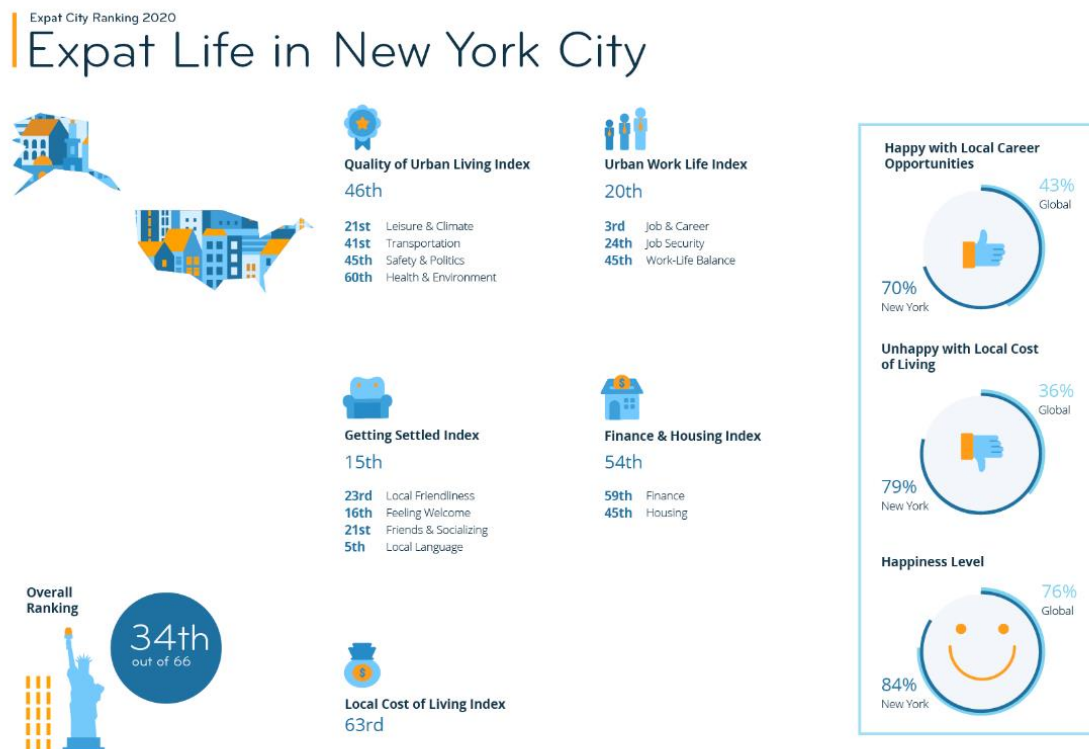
Expat City Ranking 2020

Expat Life in New York City

Quality of Urban Living Index
46th

21st Leisure & Climate
41st Transportation
45th Safety & Politics
60th Health & Environment

Urban Work Life Index
20th

3rd Job & Career
24th Job Security
45th Work-Life Balance

Getting Settled Index
15th

23rd Local Friendliness
16th Feeling Welcome
21st Friends & Socializing
5th Local Language

Finance & Housing Index
54th

59th Finance
45th Housing

Overall Ranking
34th
out of 66

Local Cost of Living Index
63rd

Happy with Local Career Opportunities
43% Global
70% New York

Unhappy with Local Cost of Living
36% Global
79% New York

Happiness Level
76% Global
84% New York